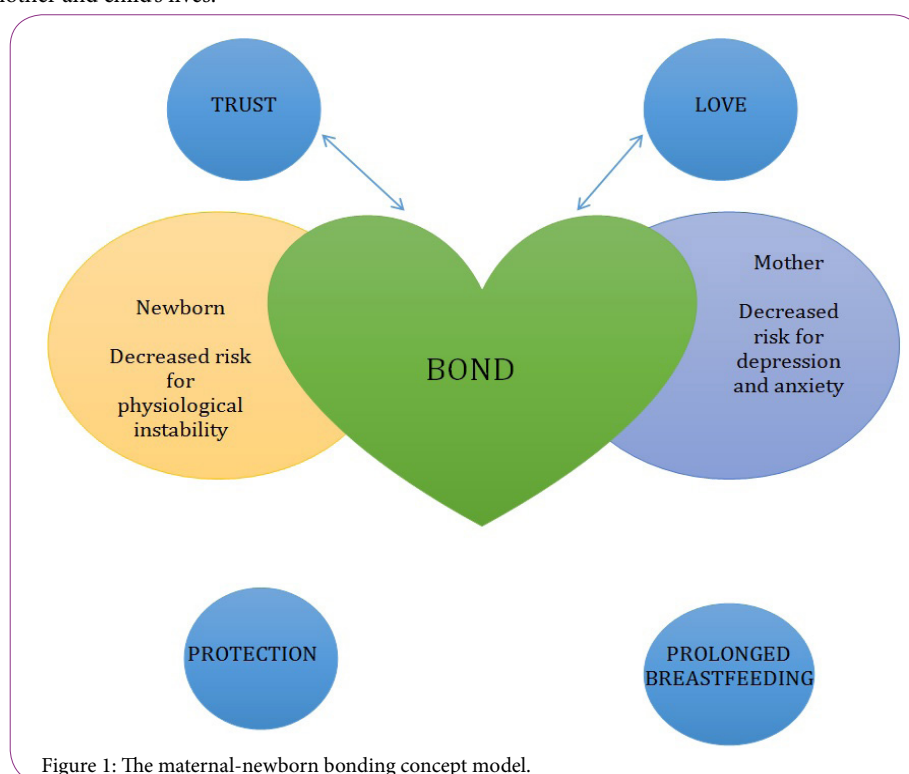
TRUST

LOVE

Newborn

Decreased risk for physiological instability

BOND

Mother

Decreased risk for depression and anxiety

PROTECTION

PROLONGED BREASTFEEDING

Figure 1: The maternal-newborn bonding concept model.